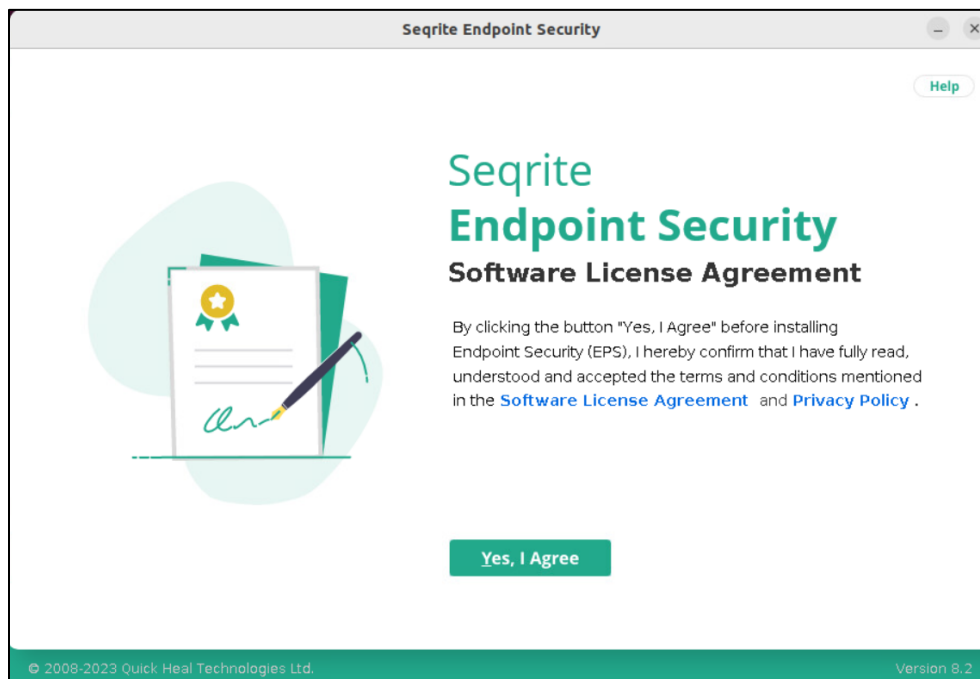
Seqrite Endpoint Security

–

×

Help

Seqrite

Endpoint Security

Software License Agreement

By clicking the button "Yes, I Agree" before installing Endpoint Security (EPS), I hereby confirm that I have fully read, understood and accepted the terms and conditions mentioned in the Software License Agreement and Privacy Policy .

Yes, I Agree

© 2008-2023 Quick Heal Technologies Ltd.

Version 8.2